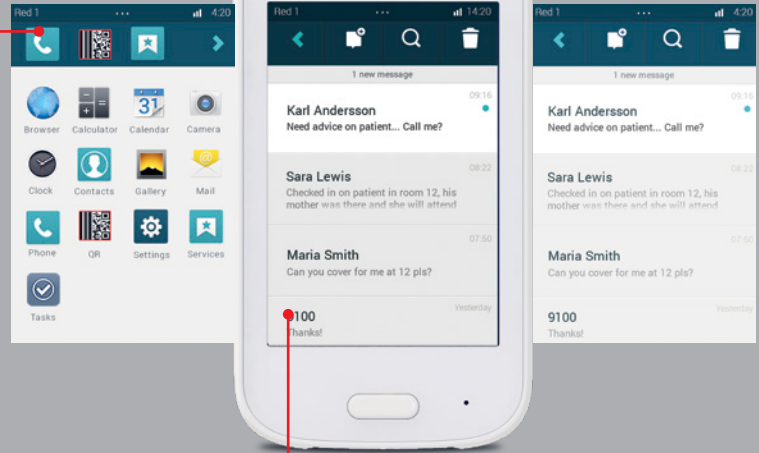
Red 1 ••• 4:20

Browser Calculator Calendar Camera
Clock Contacts Gallery Mail
Phone QR Settings Services
Tasks

Red 1 ••• 14:20

1 new message

Karl Andersson 09:16
Need advice on patient... Call me?

Sara Lewis 08:22
Checked in on patient in room 12, his mother was there and she will attend

Maria Smith 07:50
Can you cover for me at 12 pls?

9100 Yesterday
Thanks!

Red 1 ••• 4:20

1 new message

Karl Andersson 09:16
Need advice on patient... Call me?

Sara Lewis 08:22
Checked in on patient in room 12, his mother was there and she will attend

Maria Smith 07:50
Can you cover for me at 12 pls?

9100 Yesterday
Thanks!